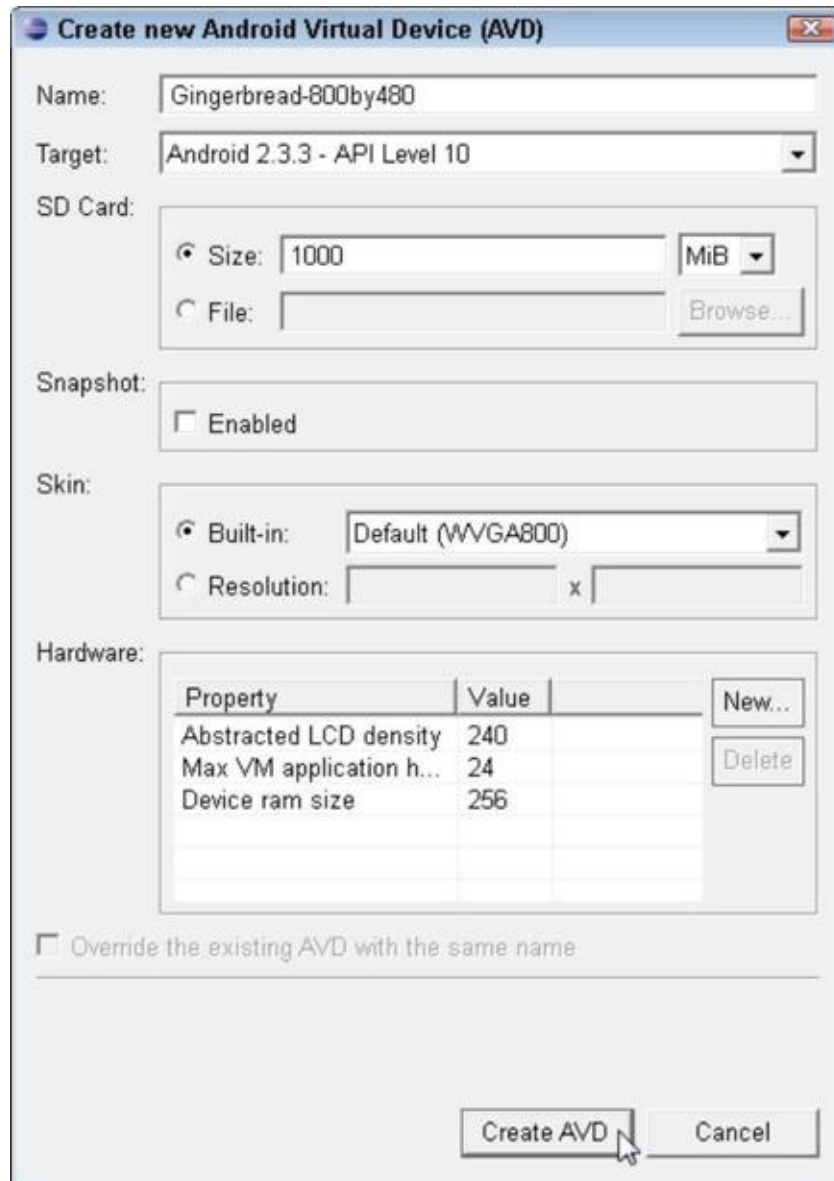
Create new Android Virtual Device (AVD)

Name: Gingerbread-800by480

Target: Android 2.3.3 - API Level 10

SD Card:

Size: 1000 MiB

File: Browse...

Snapshot:

Enabled

Skin:

Built-in: Default (WVGA800)

Resolution: x

Hardware:

| Property | Value |
|---|---|
| Abstracted LCD density | 240 |
| Max VM application h... | 24 |
| Device ram size | 256 |

New...

Delete

Override the existing AVD with the same name

Create AVD

Cancel